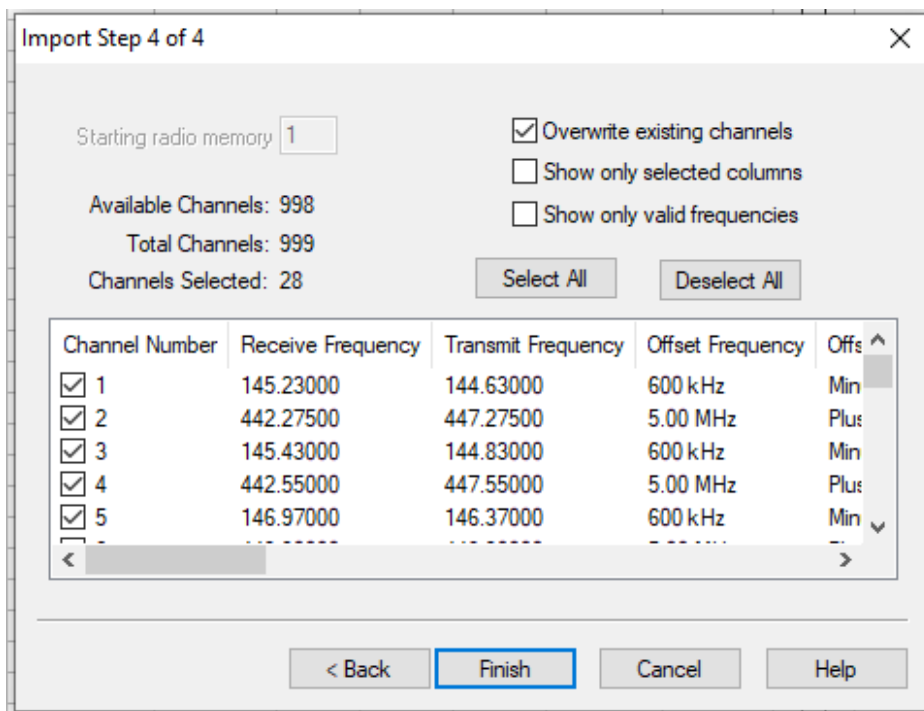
Import Step 4 of 4

×

Starting radio memory 1

Overwrite existing channels

Show only selected columns

Show only valid frequencies

Available Channels: 998

Total Channels: 999

Channels Selected: 28

Select All

Deselect All

| Channel Number | Receive Frequency | Transmit Frequency | Offset Frequency | Offs |
|---|---|---|---|---|
| 1 | 145.23000 | 144.63000 | 600 kHz | Min |
| 2 | 442.27500 | 447.27500 | 5.00 MHz | Plus |
| 3 | 145.43000 | 144.83000 | 600 kHz | Min |
| 4 | 442.55000 | 447.55000 | 5.00 MHz | Plus |
| 5 | 146.97000 | 146.37000 | 600 kHz | Min |
| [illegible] | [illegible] | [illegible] | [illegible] | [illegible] |

< Back

Finish

Cancel

Help